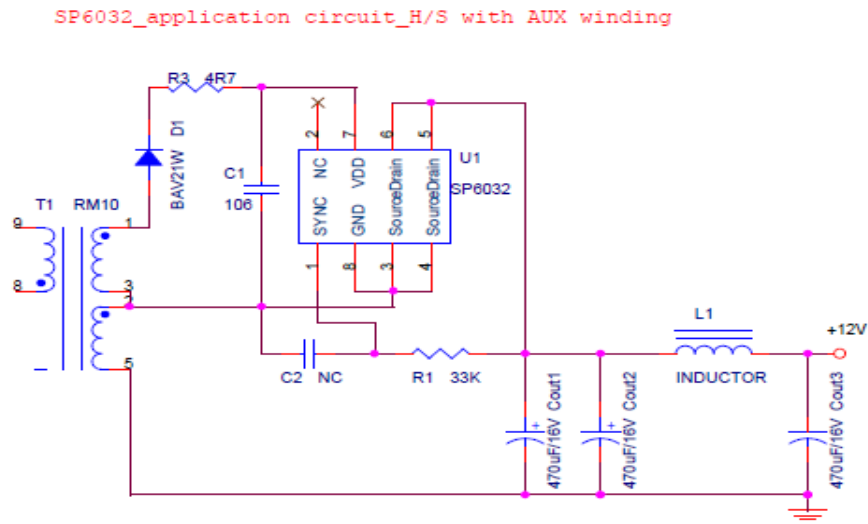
SP6032_application circuit_H/S with AUX winding

R3 4R7

D1 BAV21W

C1 106

T1 RM10

9
8
1
3
2
5

2 NC
7 VDD
6 SourceDrain
5 SourceDrain
SYNC 1
GND 8
SourceDrain 3
SourceDrain 4

U1 SP6032

C2 NC

R1 33K

L1 INDUCTOR

+12V

470uF/16V Cout1
470uF/16V Cout2
470uF/16V Cout3